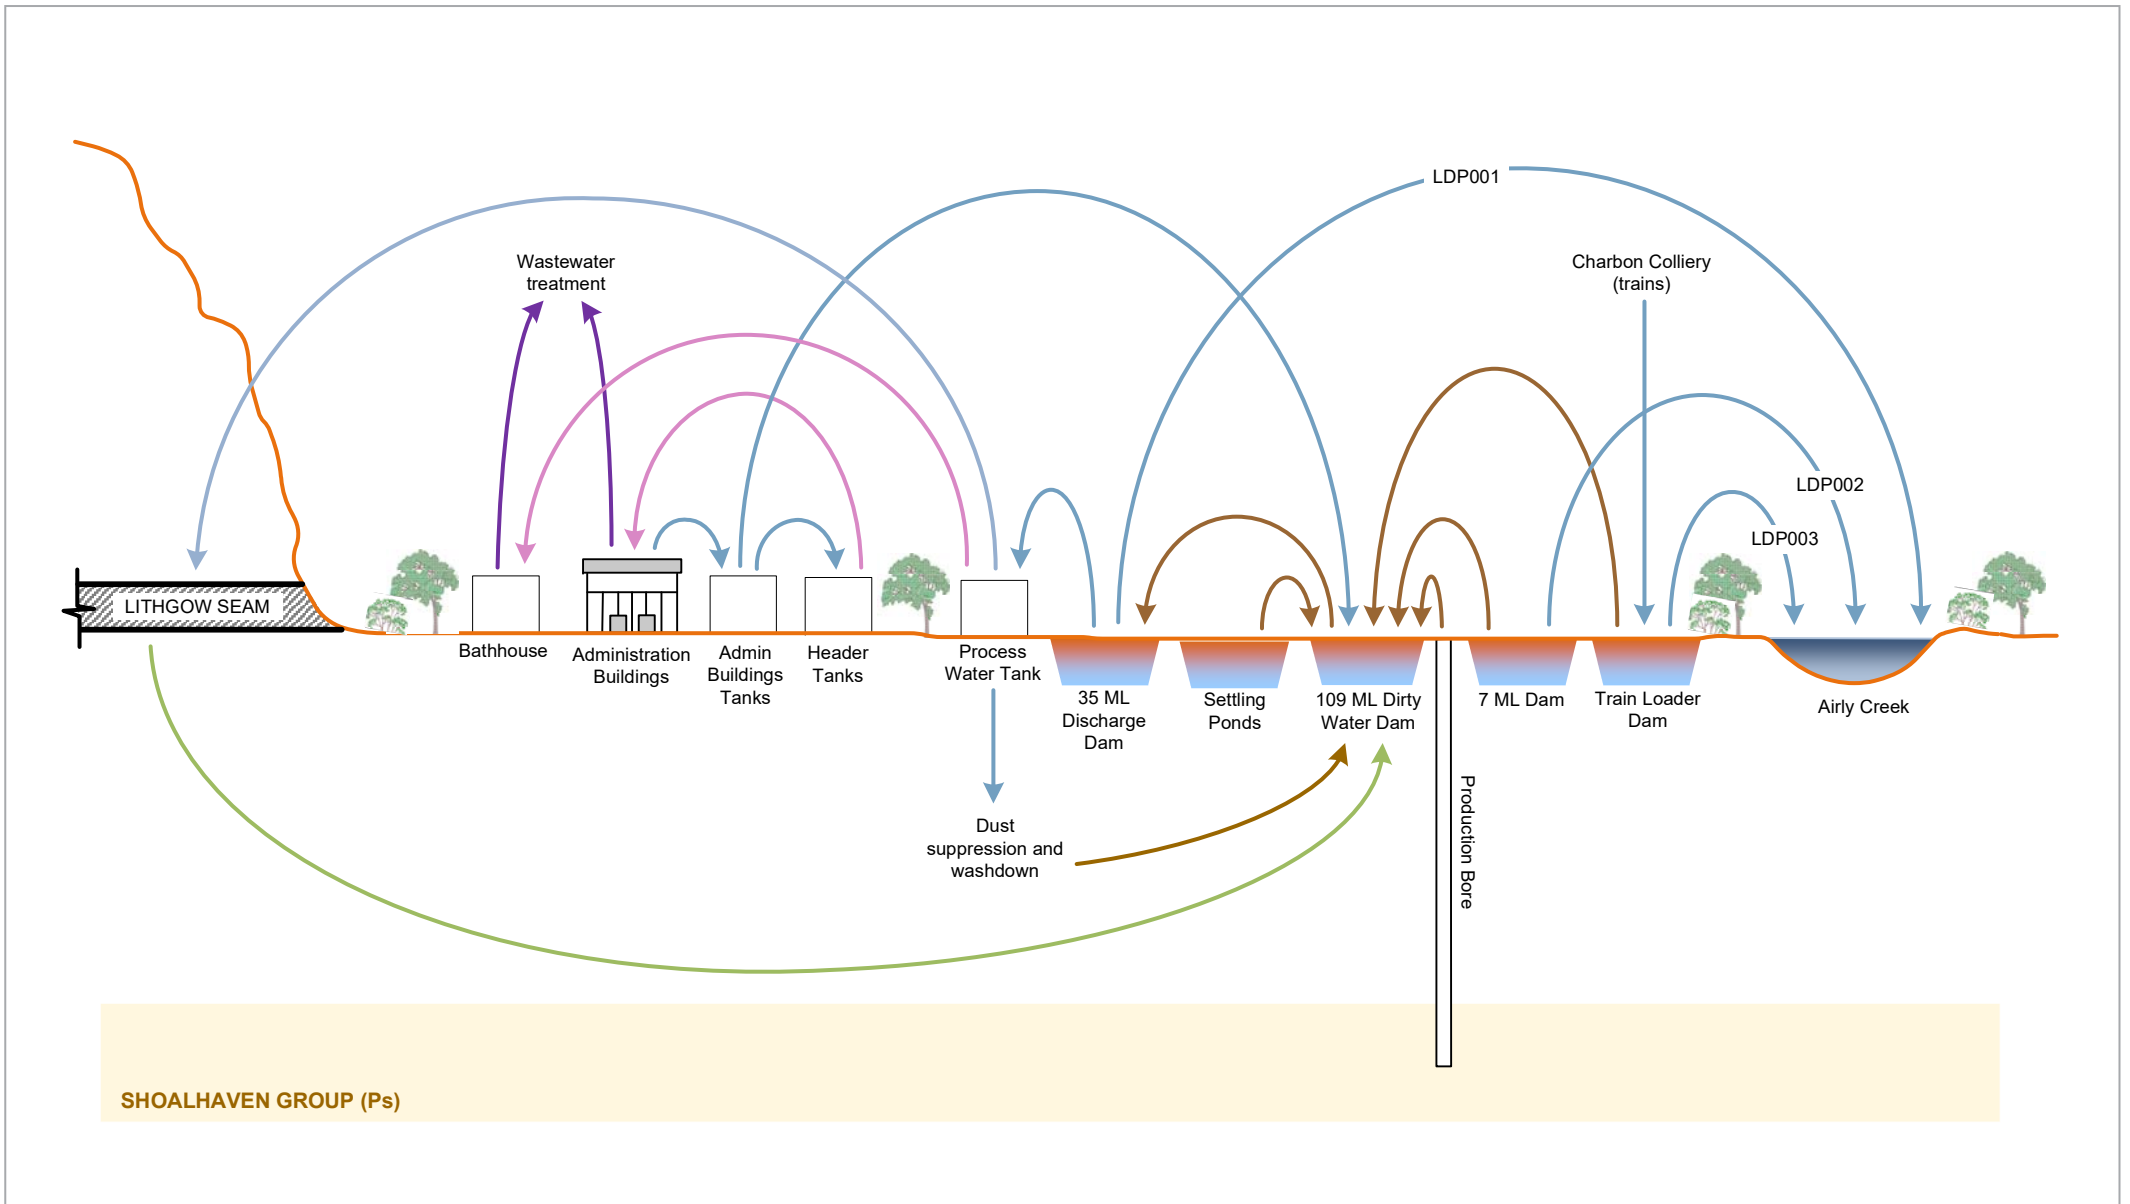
LDP001

Wastewater treatment

Charbon Colliery (trains)

LDP002

LDP003

LITHGOW SEAM

Bathhouse

Administration Buildings

Admin Buildings Tanks

Header Tanks

Process Water Tank

35 ML Discharge Dam

Settling Ponds

109 ML Dirty Water Dam

7 ML Dam

Train Loader Dam

Airly Creek

Production Bore

Dust suppression and washdown

SHOALHAVEN GROUP (Ps)